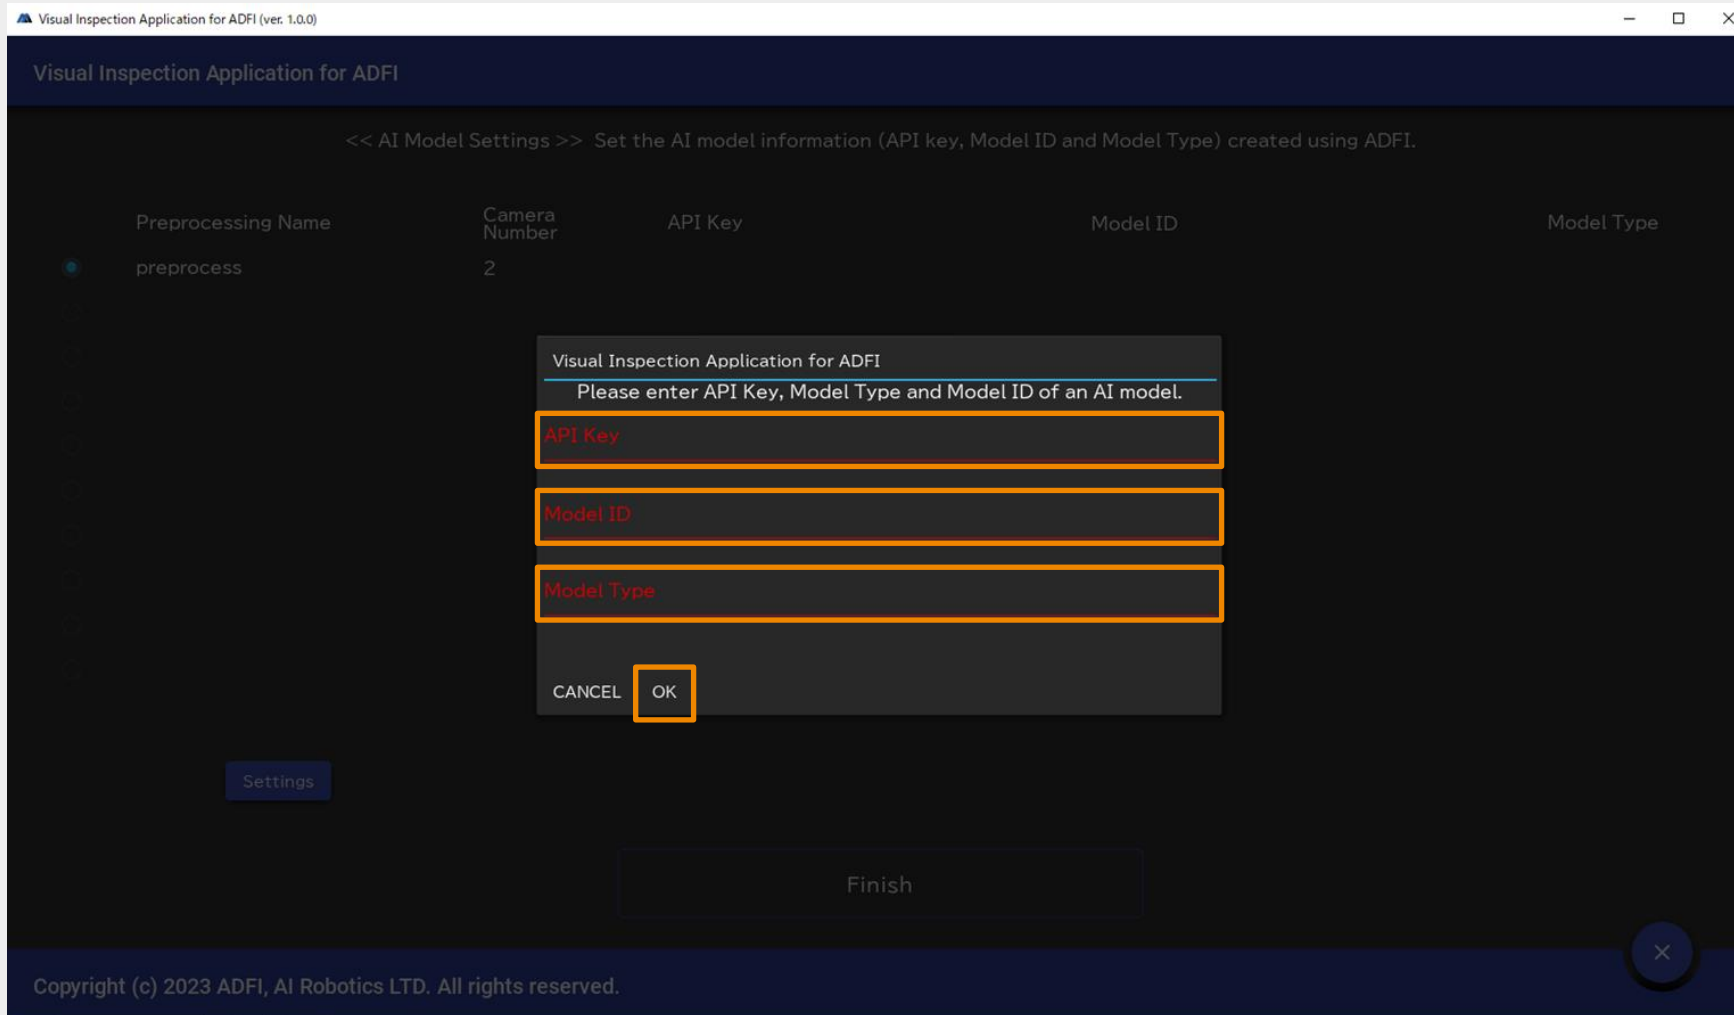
Visual Inspection Application for ADFI (ver. 1.0.0)

Visual Inspection Application for ADFI

<< AI Model Settings >> Set the AI model information (API key, Model ID and Model Type) created using ADFI.

| | Preprocessing Name | Camera Number | API Key | Model ID | Model Type |
|---|---|---|---|---|---|
| | preprocess | 2 | | | |

Visual Inspection Application for ADFI

Please enter API Key, Model Type and Model ID of an AI model.

API Key

Model ID

Model Type

CANCEL OK

Settings

Finish

Copyright (c) 2023 ADFI, AI Robotics LTD. All rights reserved.